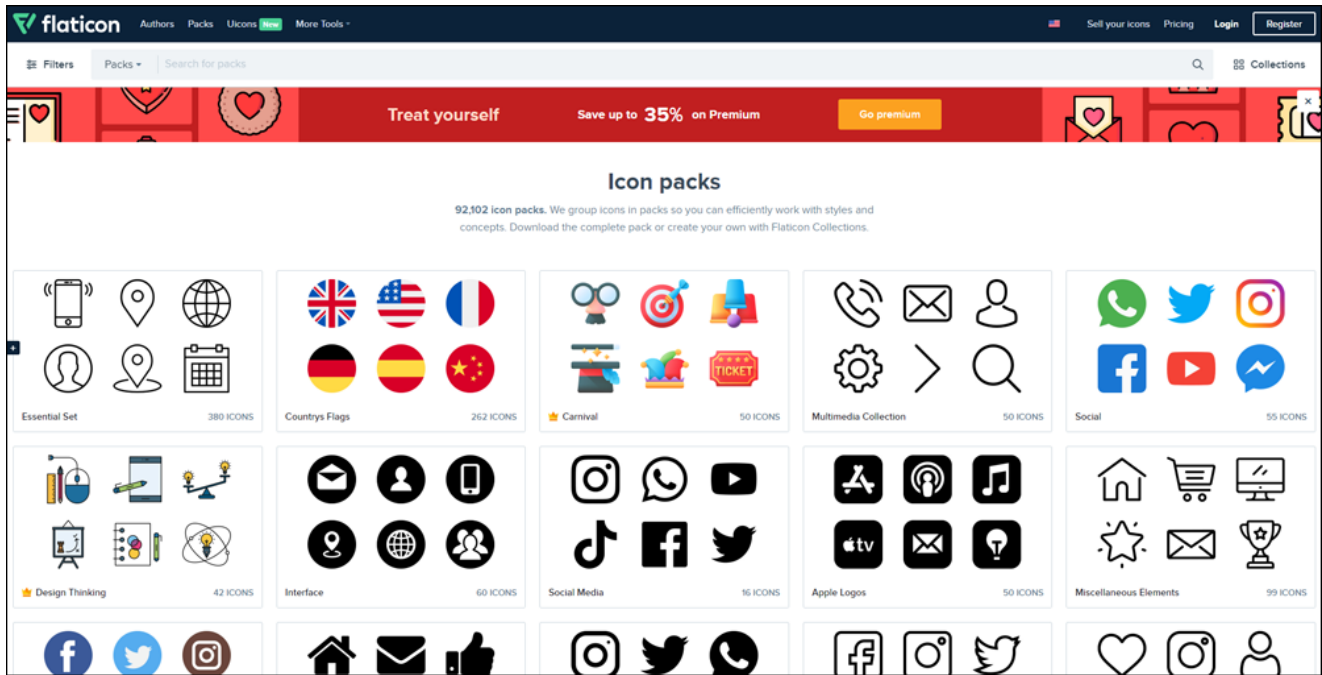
flaticon Authors Packs Uicons New More Tools

Sell your icons Pricing Login Register

Filters Packs Search for packs Collections

Treat yourself Save up to 35% on Premium Go premium

Icon packs

92,102 icon packs. We group icons in packs so you can efficiently work with styles and concepts. Download the complete pack or create your own with Flaticon Collections.

Essential Set 380 ICONS

Countrys Flags 262 ICONS

Carnival 50 ICONS

Multimedia Collection 50 ICONS

Social 55 ICONS

Design Thinking 42 ICONS

Interface 60 ICONS

Social Media 16 ICONS

TICKET

Apple Logos 50 ICONS

tv

Miscellaneous Elements 99 ICONS